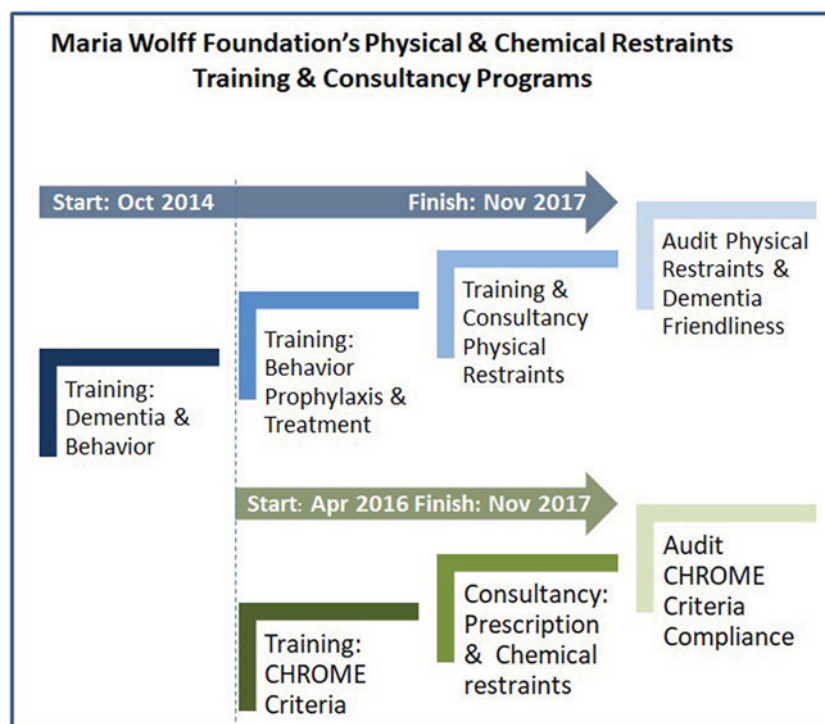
Maria Wolff Foundation's Physical & Chemical Restraints Training & Consultancy Programs

Start: Oct 2014

Finish: Nov 2017

Audit Physical Restraints & Dementia Friendliness

Training & Consultancy Physical Restraints

Training: Behavior Prophylaxis & Treatment

Training: Dementia & Behavior

Start: Apr 2016 Finish: Nov 2017

Audit CHROME Criteria Compliance

Consultancy: Prescription & Chemical restraints

Training: CHROME Criteria